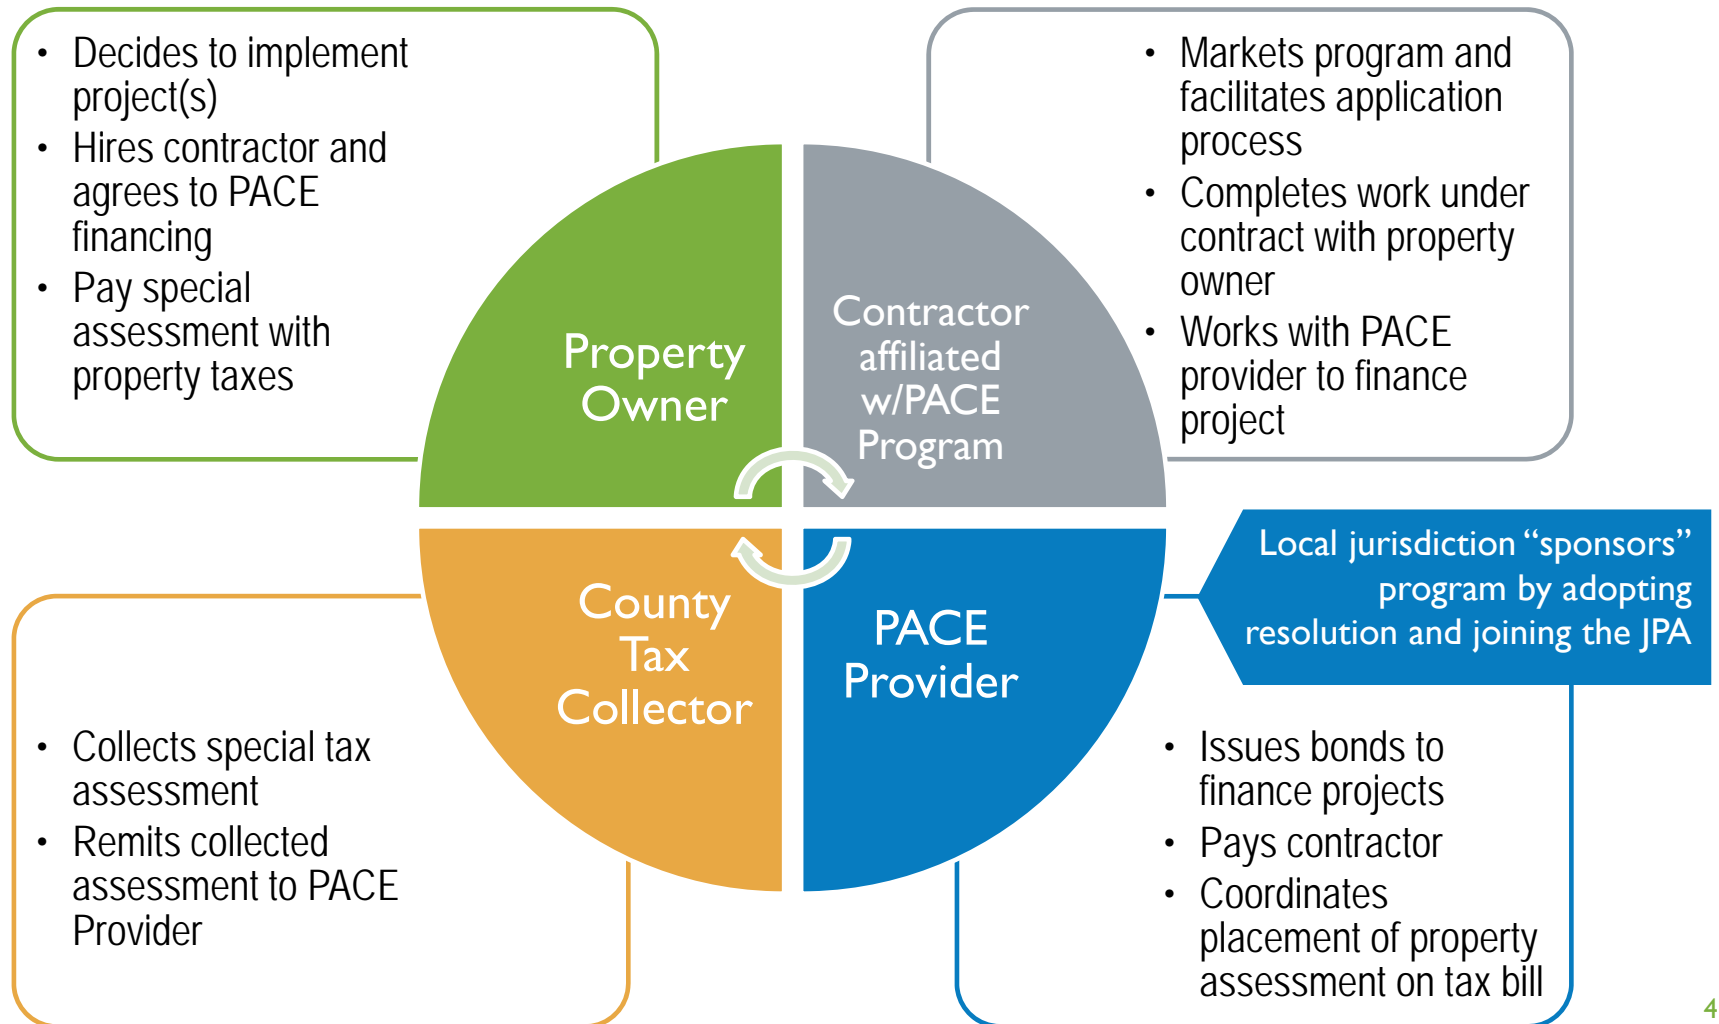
- Decides to implement project(s)
- Hires contractor and agrees to PACE financing
- Pay special assessment with property taxes

- Markets program and facilitates application process
- Completes work under contract with property owner
- Works with PACE provider to finance project

Property Owner

Contractor affiliated w/PACE Program

County Tax Collector

PACE Provider

Local jurisdiction "sponsors" program by adopting resolution and joining the JPA

- Collects special tax assessment
- Remits collected assessment to PACE Provider

- Issues bonds to finance projects
- Pays contractor
- Coordinates placement of property assessment on tax bill

4